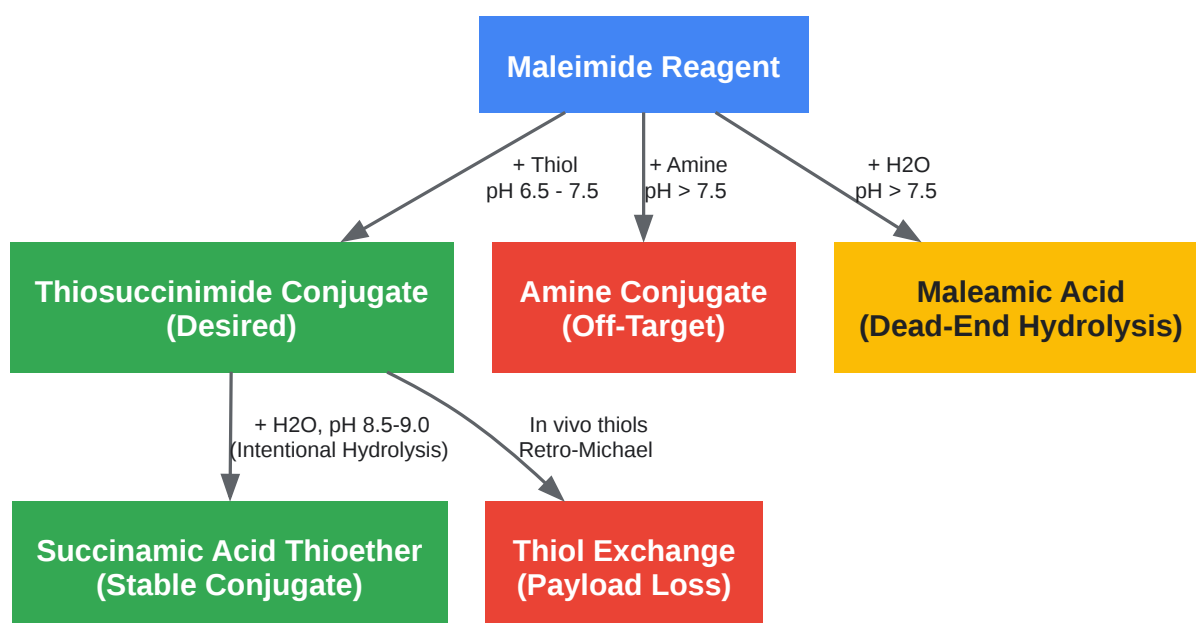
Maleimide Reagent

+ Thiol
pH 6.5 - 7.5

+ Amine
pH > 7.5

+ H2O
pH > 7.5

Thiosuccinimide Conjugate
(Desired)

Amine Conjugate
(Off-Target)

Maleamic Acid
(Dead-End Hydrolysis)

+ H2O, pH 8.5-9.0
(Intentional Hydrolysis)

In vivo thiols
Retro-Michael

Succinamic Acid Thioether
(Stable Conjugate)

Thiol Exchange
(Payload Loss)